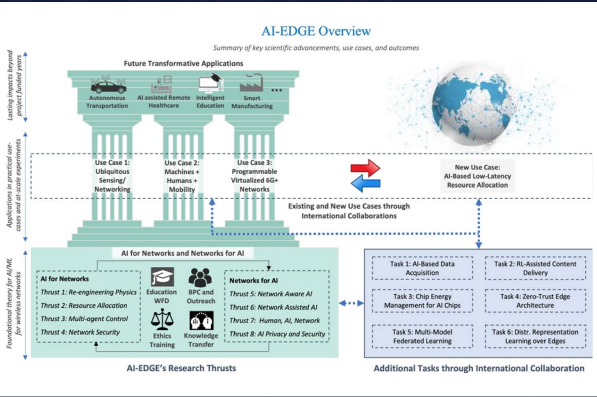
AI-EDGE Overview

Summary of key scientific advancements, use cases, and outcomes

Lasting impacts beyond project funded years

Future Transformative Applications

Autonomous Transportation

AI assisted Remote Healthcare

Intelligent Education

Smart Manufacturing

...

Applications in practical use-cases and at-scale experiments

Use Case 1: Ubiquitous Sensing/ Networking

Use Case 2: Machines + Humans + Mobility

Use Case 3: Programmable Virtualized 6G+ Networks

New Use Case: AI-Based Low-Latency Resource Allocation

Existing and New Use Cases through International Collaborations

Foundational theory for AI/ML for wireless networks

AI for Networks and Networks for AI

AI for Networks

Thrust 1: Re-engineering Physics

Thrust 2: Resource Allocation

Thrust 3: Multi-agent Control

Thrust 4: Network Security

Education WFD

BPC and Outreach

Ethics Training

Knowledge Transfer

Networks for AI

Thrust 5: Network Aware AI

Thrust 6: Network Assisted AI

Thrust 7: Human, AI, Network

Thrust 8: AI Privacy and Security

AI-EDGE's Research Thrusts

Task 1: AI-Based Data Acquisition

Task 2: RL-Assisted Content Delivery

Task 3: Chip Energy Management for AI Chips

Task 4: Zero-Trust Edge Architecture

Task 5: Multi-Model Federated Learning

Task 6: Distr. Representation Learning over Edges

Additional Tasks through International Collaboration